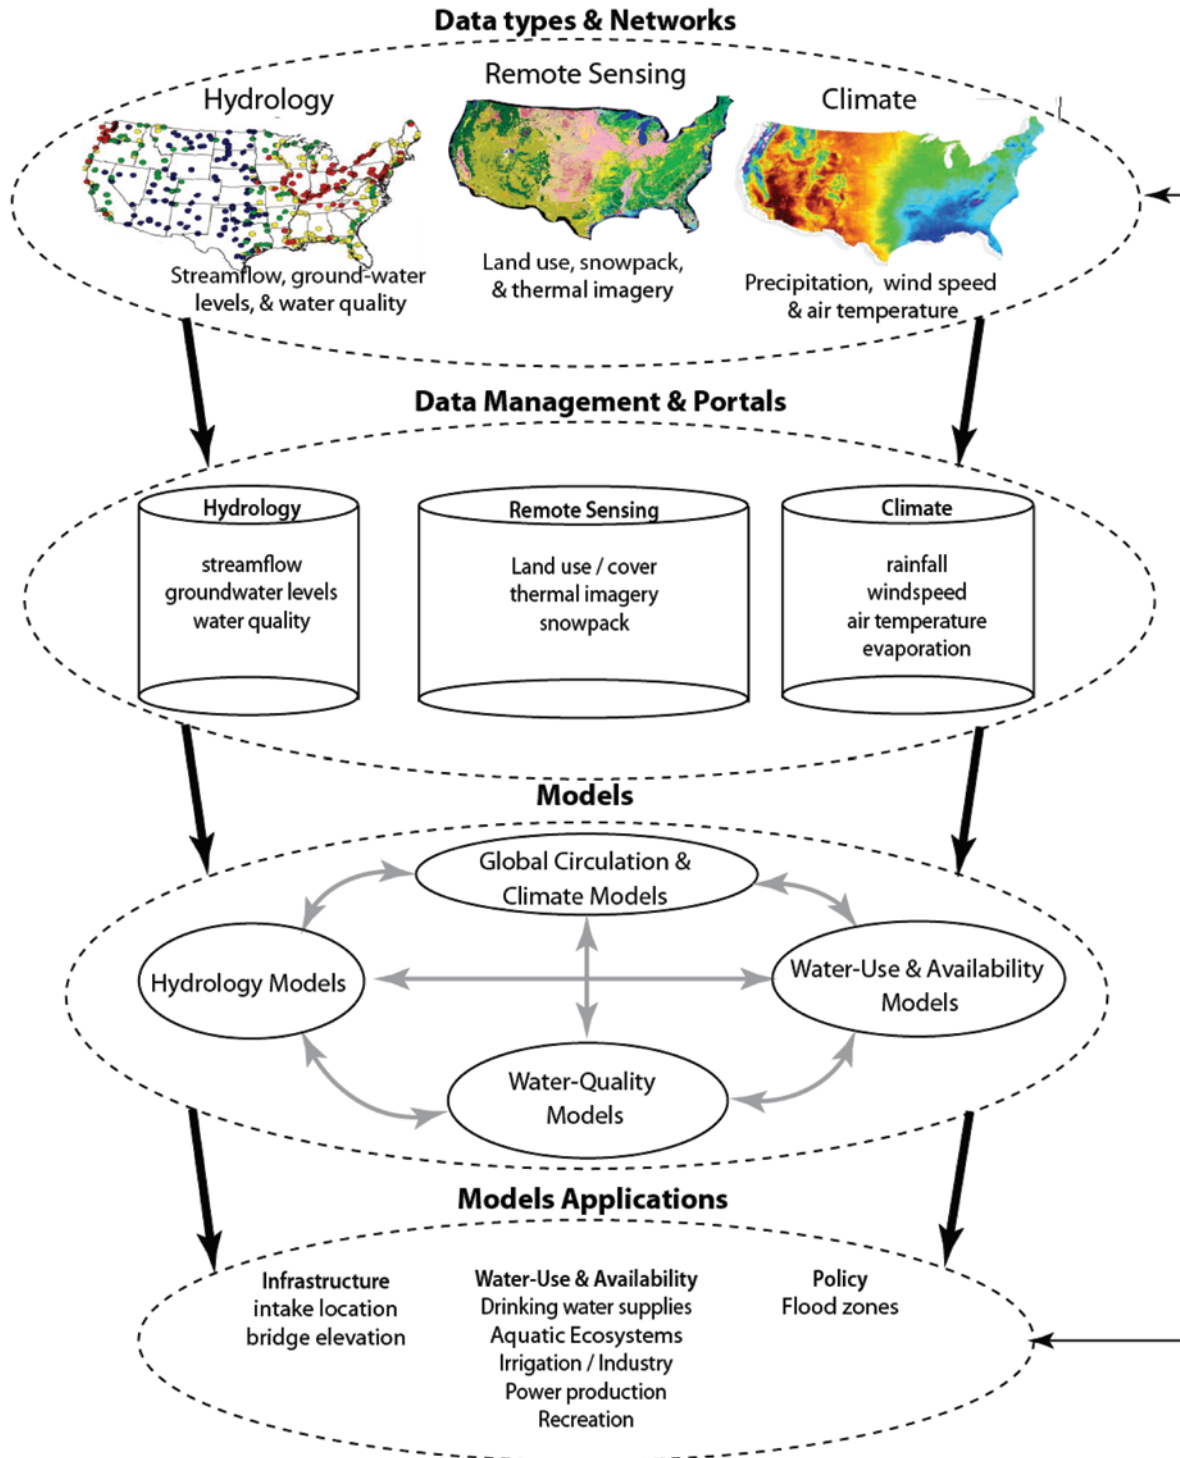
Data types & Networks

Hydrology

Remote Sensing

Climate

Streamflow, ground-water levels, & water quality

Land use, snowpack, & thermal imagery

Precipitation, wind speed & air temperature

Data Management & Portals

Hydrology

streamflow
groundwater levels
water quality

Remote Sensing

Land use / cover
thermal imagery
snowpack

Climate

rainfall
windspeed
air temperature
evaporation

Models

Global Circulation & Climate Models

Hydrology Models

Water-Use & Availability Models

Water-Quality Models

Models Applications

Infrastructure
intake location
bridge elevation

Water-Use & Availability
Drinking water supplies
Aquatic Ecosystems
Irrigation / Industry
Power production
Recreation

Policy
Flood zones